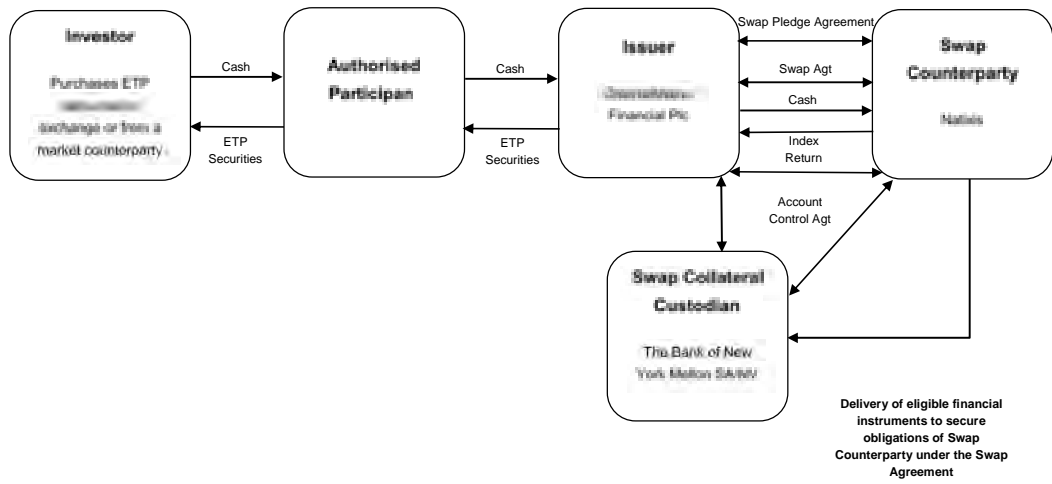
Investor

Purchases ETP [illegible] exchange or from a market counterparty

Cash

ETP Securities

Authorised Participan

Cash

ETP Securities

Issuer

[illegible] Financial Plc

Swap Pledge Agreement

Swap Agt

Cash

Index Return

Swap Counterparty

Natixis

Account Control Agt

Swap Collateral Custodian

The Bank of New York Mellon SA/NV

Delivery of eligible financial instruments to secure obligations of Swap Counterparty under the Swap Agreement